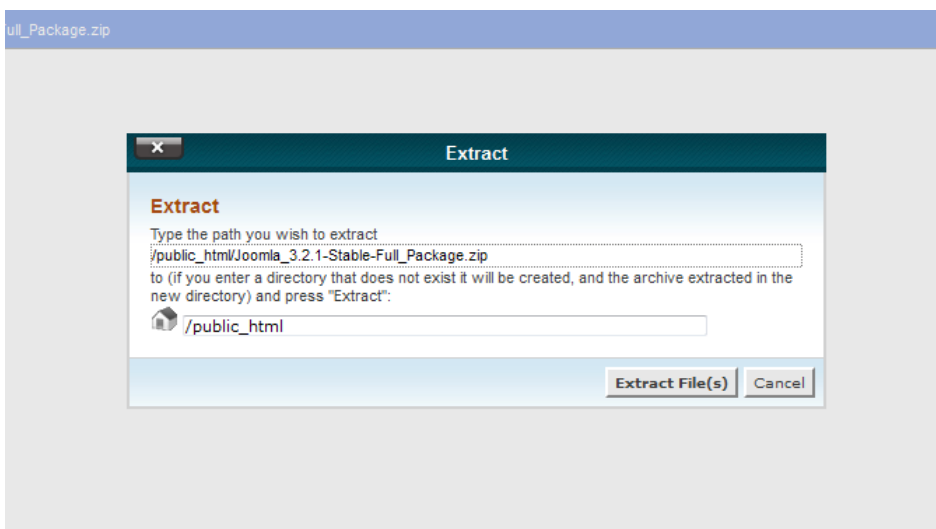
ull_Package.zip

x

Extract

Extract

Type the path you wish to extract

/public_html/Joomla_3.2.1-Stable-Full_Package.zip

to (if you enter a directory that does not exist it will be created, and the archive extracted in the new directory) and press "Extract":

/public_html

Extract File(s)

Cancel